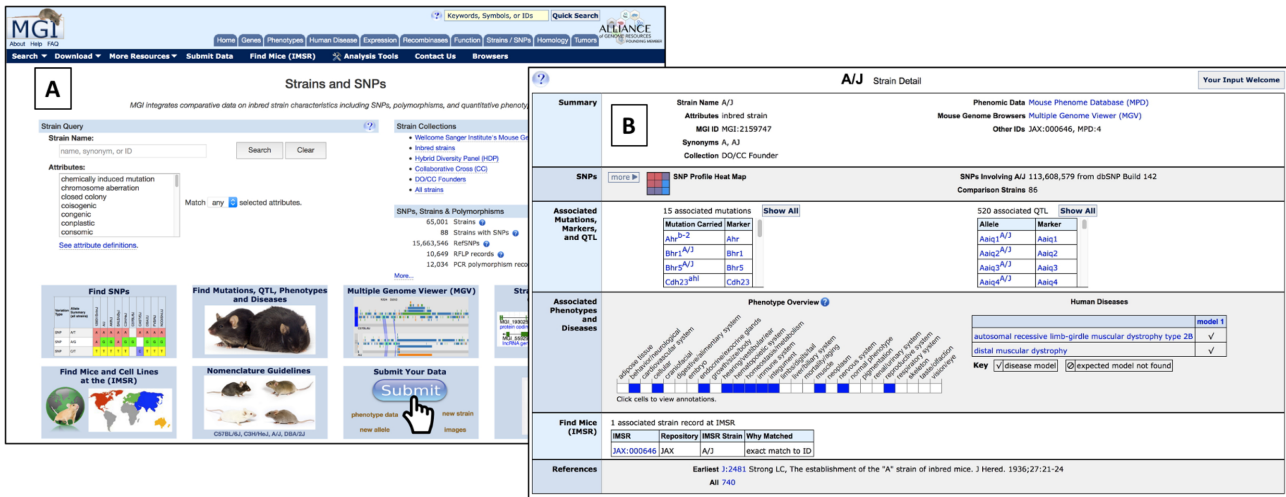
MGI
About Help FAQ

Keywords, Symbols, or IDs Quick Search

Home Genes Phenotypes Human Disease Expression Recombinases Function Strains / SNPs Homology Tumors

ALLIANCE OF GENOME RESOURCES FOUNDING MEMBER

Search ▾ Download ▾ More Resources ▾ Submit Data Find Mice (IMSR) Analysis Tools Contact Us Browsers

A

Strains and SNPs

MGI integrates comparative data on inbred strain characteristics including SNPs, polymorphisms, and quantitative phenoty

Strain Query

Strain Name:

name, synonym, or ID

Search Clear

Attributes:

chemically induced mutation
chromosome aberration
closed colony
coisogenic
congenic
conplastic
consomic

Match any selected attributes.

See attribute definitions.

Strain Collections

Welcome Sanger Institute's Mouse Ge
Inbred strains
Hybrid Diversity Panel (HDP)
Collaborative Cross (CC)
DO/CC Founders
All strains

SNPs, Strains & Polymorphisms

65,001 Strains
88 Strains with SNPs
15,663,546 RefSNPs
10,649 RFLP records
12,034 PCR polymorphism reco

More...

Find SNPs

Find Mutations, QTL, Phenotypes and Diseases

Multiple Genome Viewer (MGV)

Find Mice and Cell Lines at the (IMSR)

Nomenclature Guidelines

C57BL/6J, C3H/HeJ, A/J, DBA/2J

Submit Your Data

Submit

phenotype data new strain
new allele images

A/J Strain Detail

Your Input Welcome

B

Summary

Strain Name A/J
Attributes inbred strain
MGI ID MGI:2159747
Synonyms A, AJ
Collection DO/CC Founder

Phenomic Data Mouse Phenome Database (MPD)
Mouse Genome Browsers Multiple Genome Viewer (MGV)
Other IDs JAX:000646, MPD:4

SNPs

more ▸ SNP Profile Heat Map

SNPs Involving A/J 113,608,579 from dbSNP Build 142
Comparison Strains 86

Associated Mutations, Markers, and QTL

15 associated mutations Show All

| Mutation Carried | Marker |
|---|---|
| Ahr$^{b-2}$ | Ahr |
| Bhr1$^{A/J}$ | Bhr1 |
| Bhr5$^{A/J}$ | Bhr5 |
| Cdh23$^{ahl}$ | Cdh23 |

520 associated QTL Show All

| Allele | Marker |
|---|---|
| Aaiq1$^{A/J}$ | Aaiq1 |
| Aaiq2$^{A/J}$ | Aaiq2 |
| Aaiq3$^{A/J}$ | Aaiq3 |
| Aaiq4$^{A/J}$ | Aaiq4 |

Associated Phenotypes and Diseases

Phenotype Overview

adipose tissue
behavior/neurological
cardiovascular system
cellular
craniofacial
digestive/alimentary system
embryo
endocrine/exocrine glands
growth/size/body
hearing/vestibular/ear
hematopoietic system
homeostasis/metabolism
immune system
integument
liver/biliary system
mortality/aging
muscle
neoplasm
nervous system
normal phenotype
pigmentation
reproductive system
respiratory system
skeleton
taste/olfaction
vision/eye

Click cells to view annotations.

Human Diseases

| | model 1 |
|---|---|
| autosomal recessive limb-girdle muscular dystrophy type 2B | √ |
| distal muscular dystrophy | √ |

Key √ disease model ⊘ expected model not found

Find Mice (IMSR)

1 associated strain record at IMSR

| IMSR | Repository | IMSR Strain | Why Matched |
|---|---|---|---|
| JAX:000646 | JAX | A/J | exact match to ID |

References

Earliest J:2481 Strong LC, The establishment of the "A" strain of inbred mice. J Hered. 1936;27:21-24
All 740